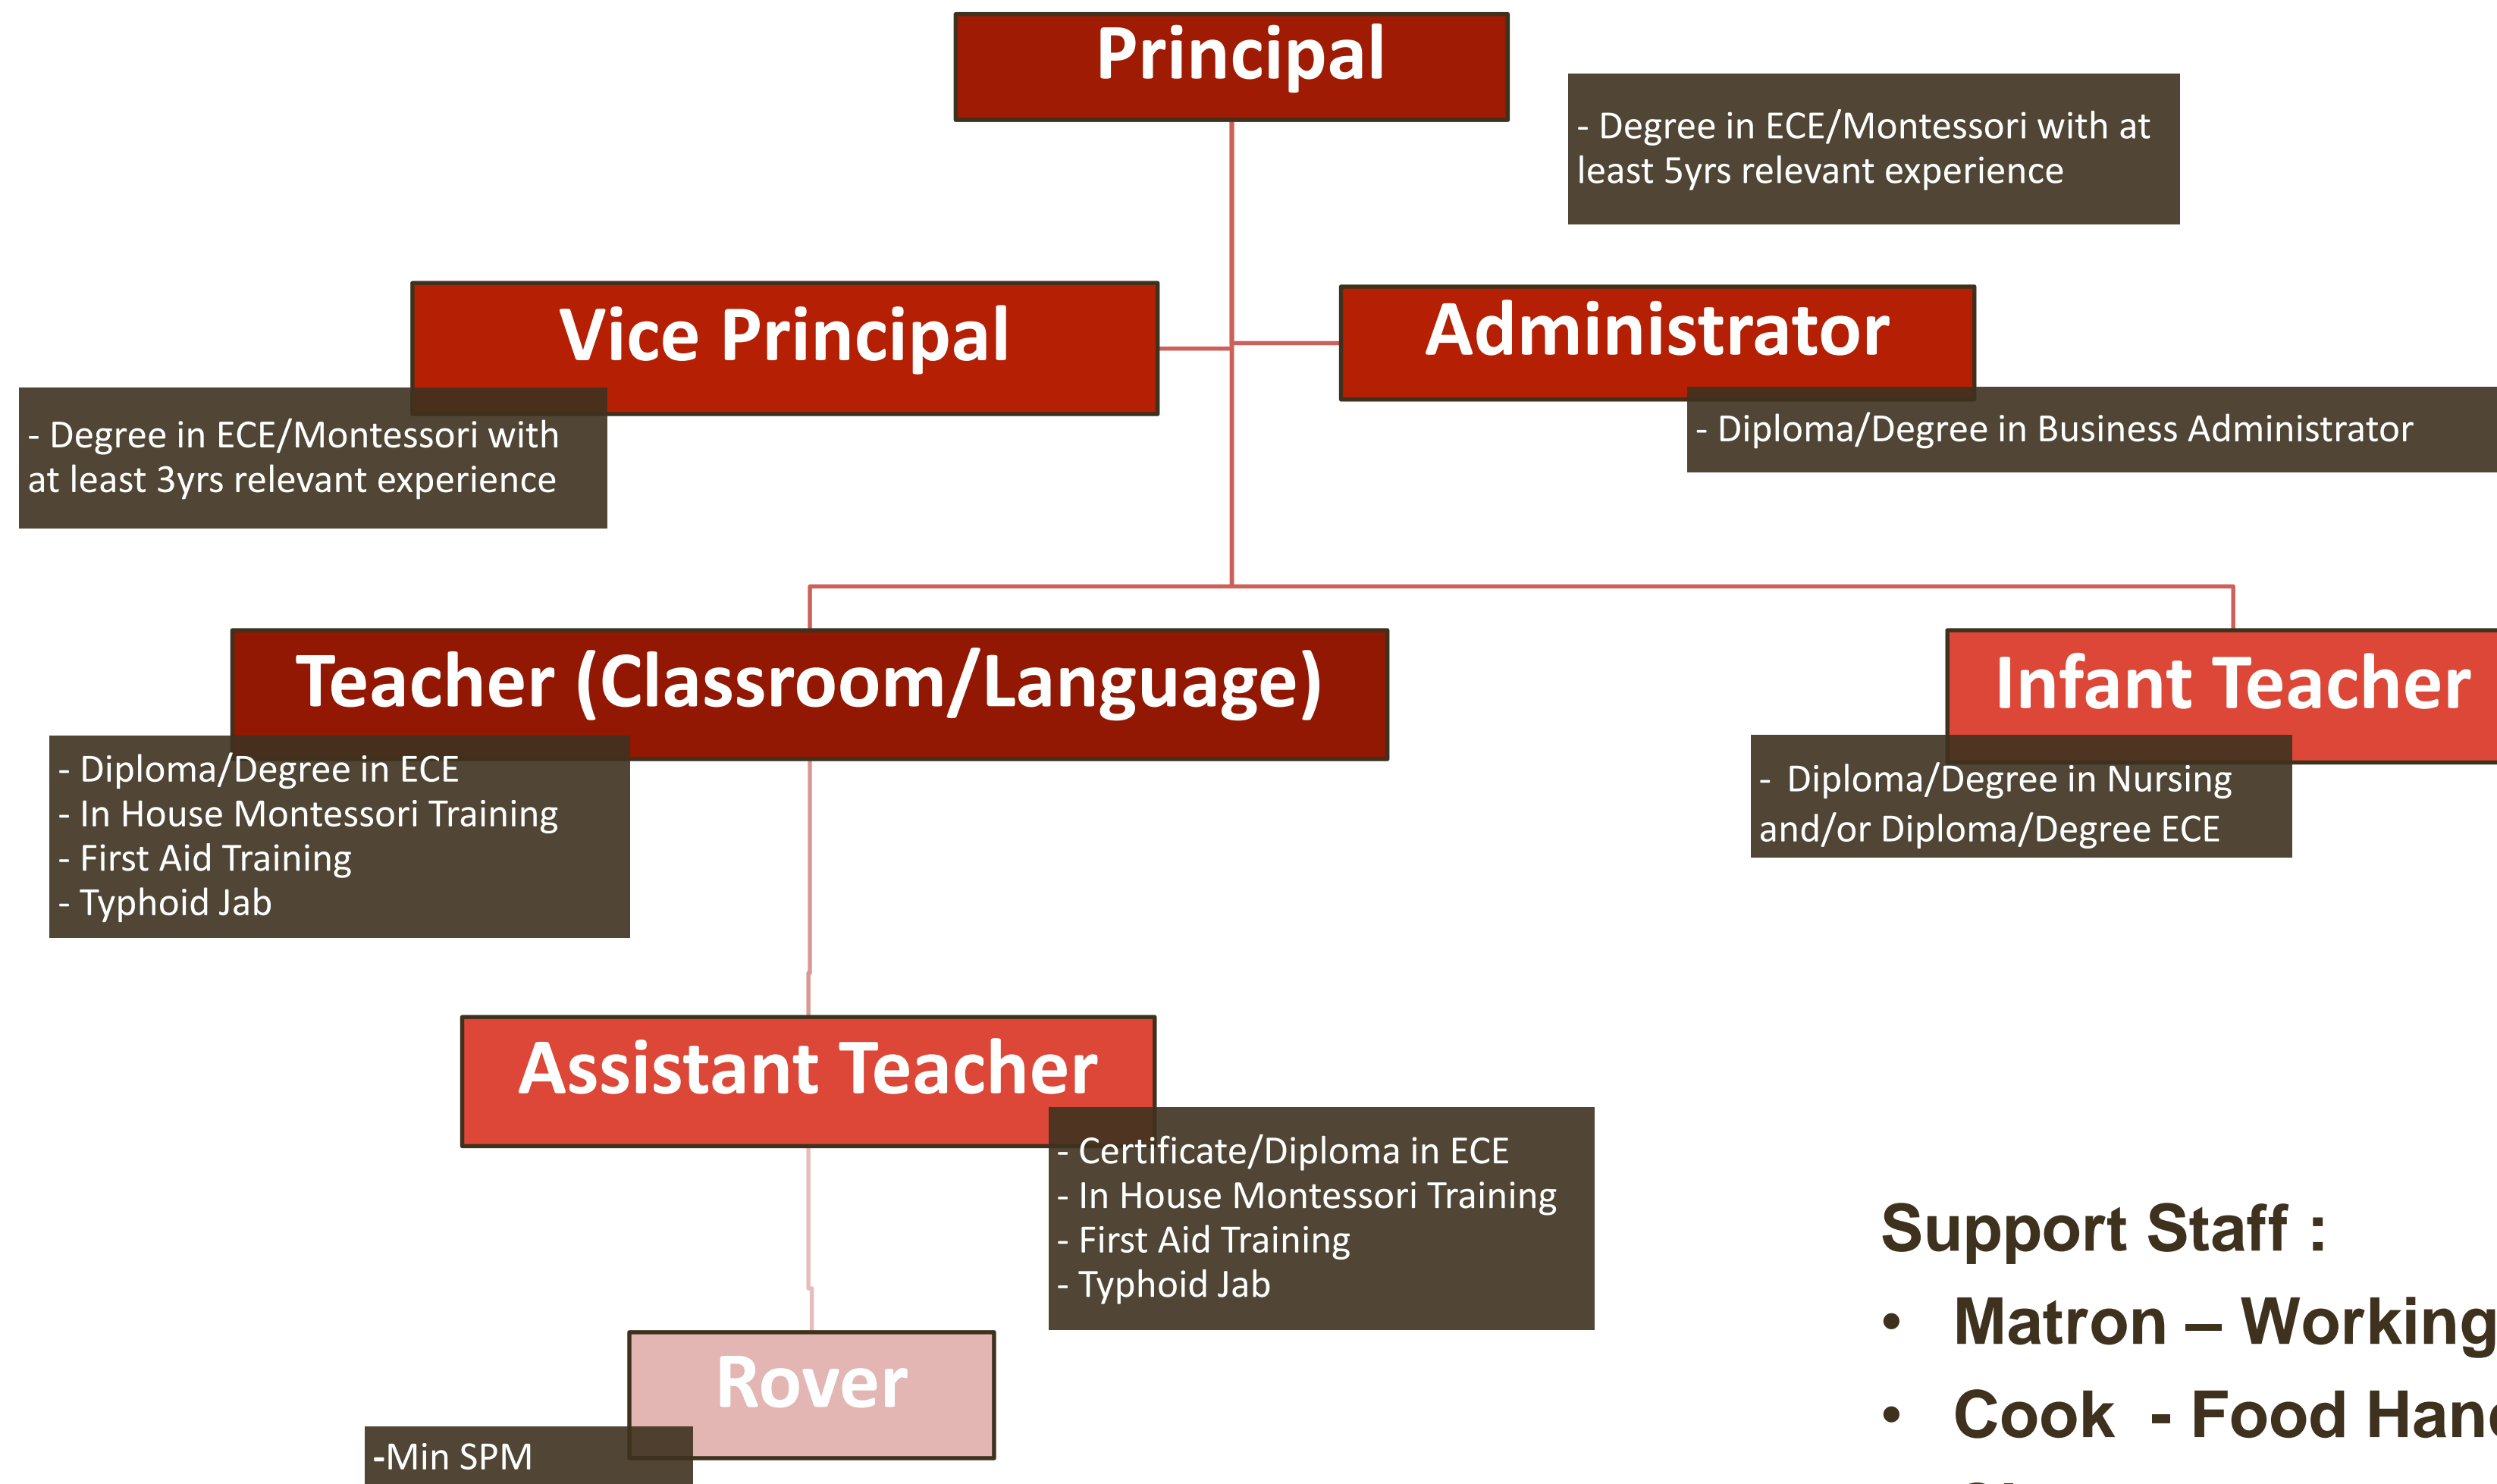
Principal

- Degree in ECE/Montessori with at least 5yrs relevant experience

Vice Principal

- Degree in ECE/Montessori with at least 3yrs relevant experience

Administrator

- Diploma/Degree in Business Administrator

Teacher (Classroom/Language)

- Diploma/Degree in ECE
- In House Montessori Training
- First Aid Training
- Typhoid Jab

Infant Teacher

- Diploma/Degree in Nursing and/or Diploma/Degree ECE

Assistant Teacher

- Certificate/Diploma in ECE
- In House Montessori Training
- First Aid Training
- Typhoid Jab

Rover

-Min SPM

Support Staff :

- Matron – Working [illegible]
- Cook - Food Han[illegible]